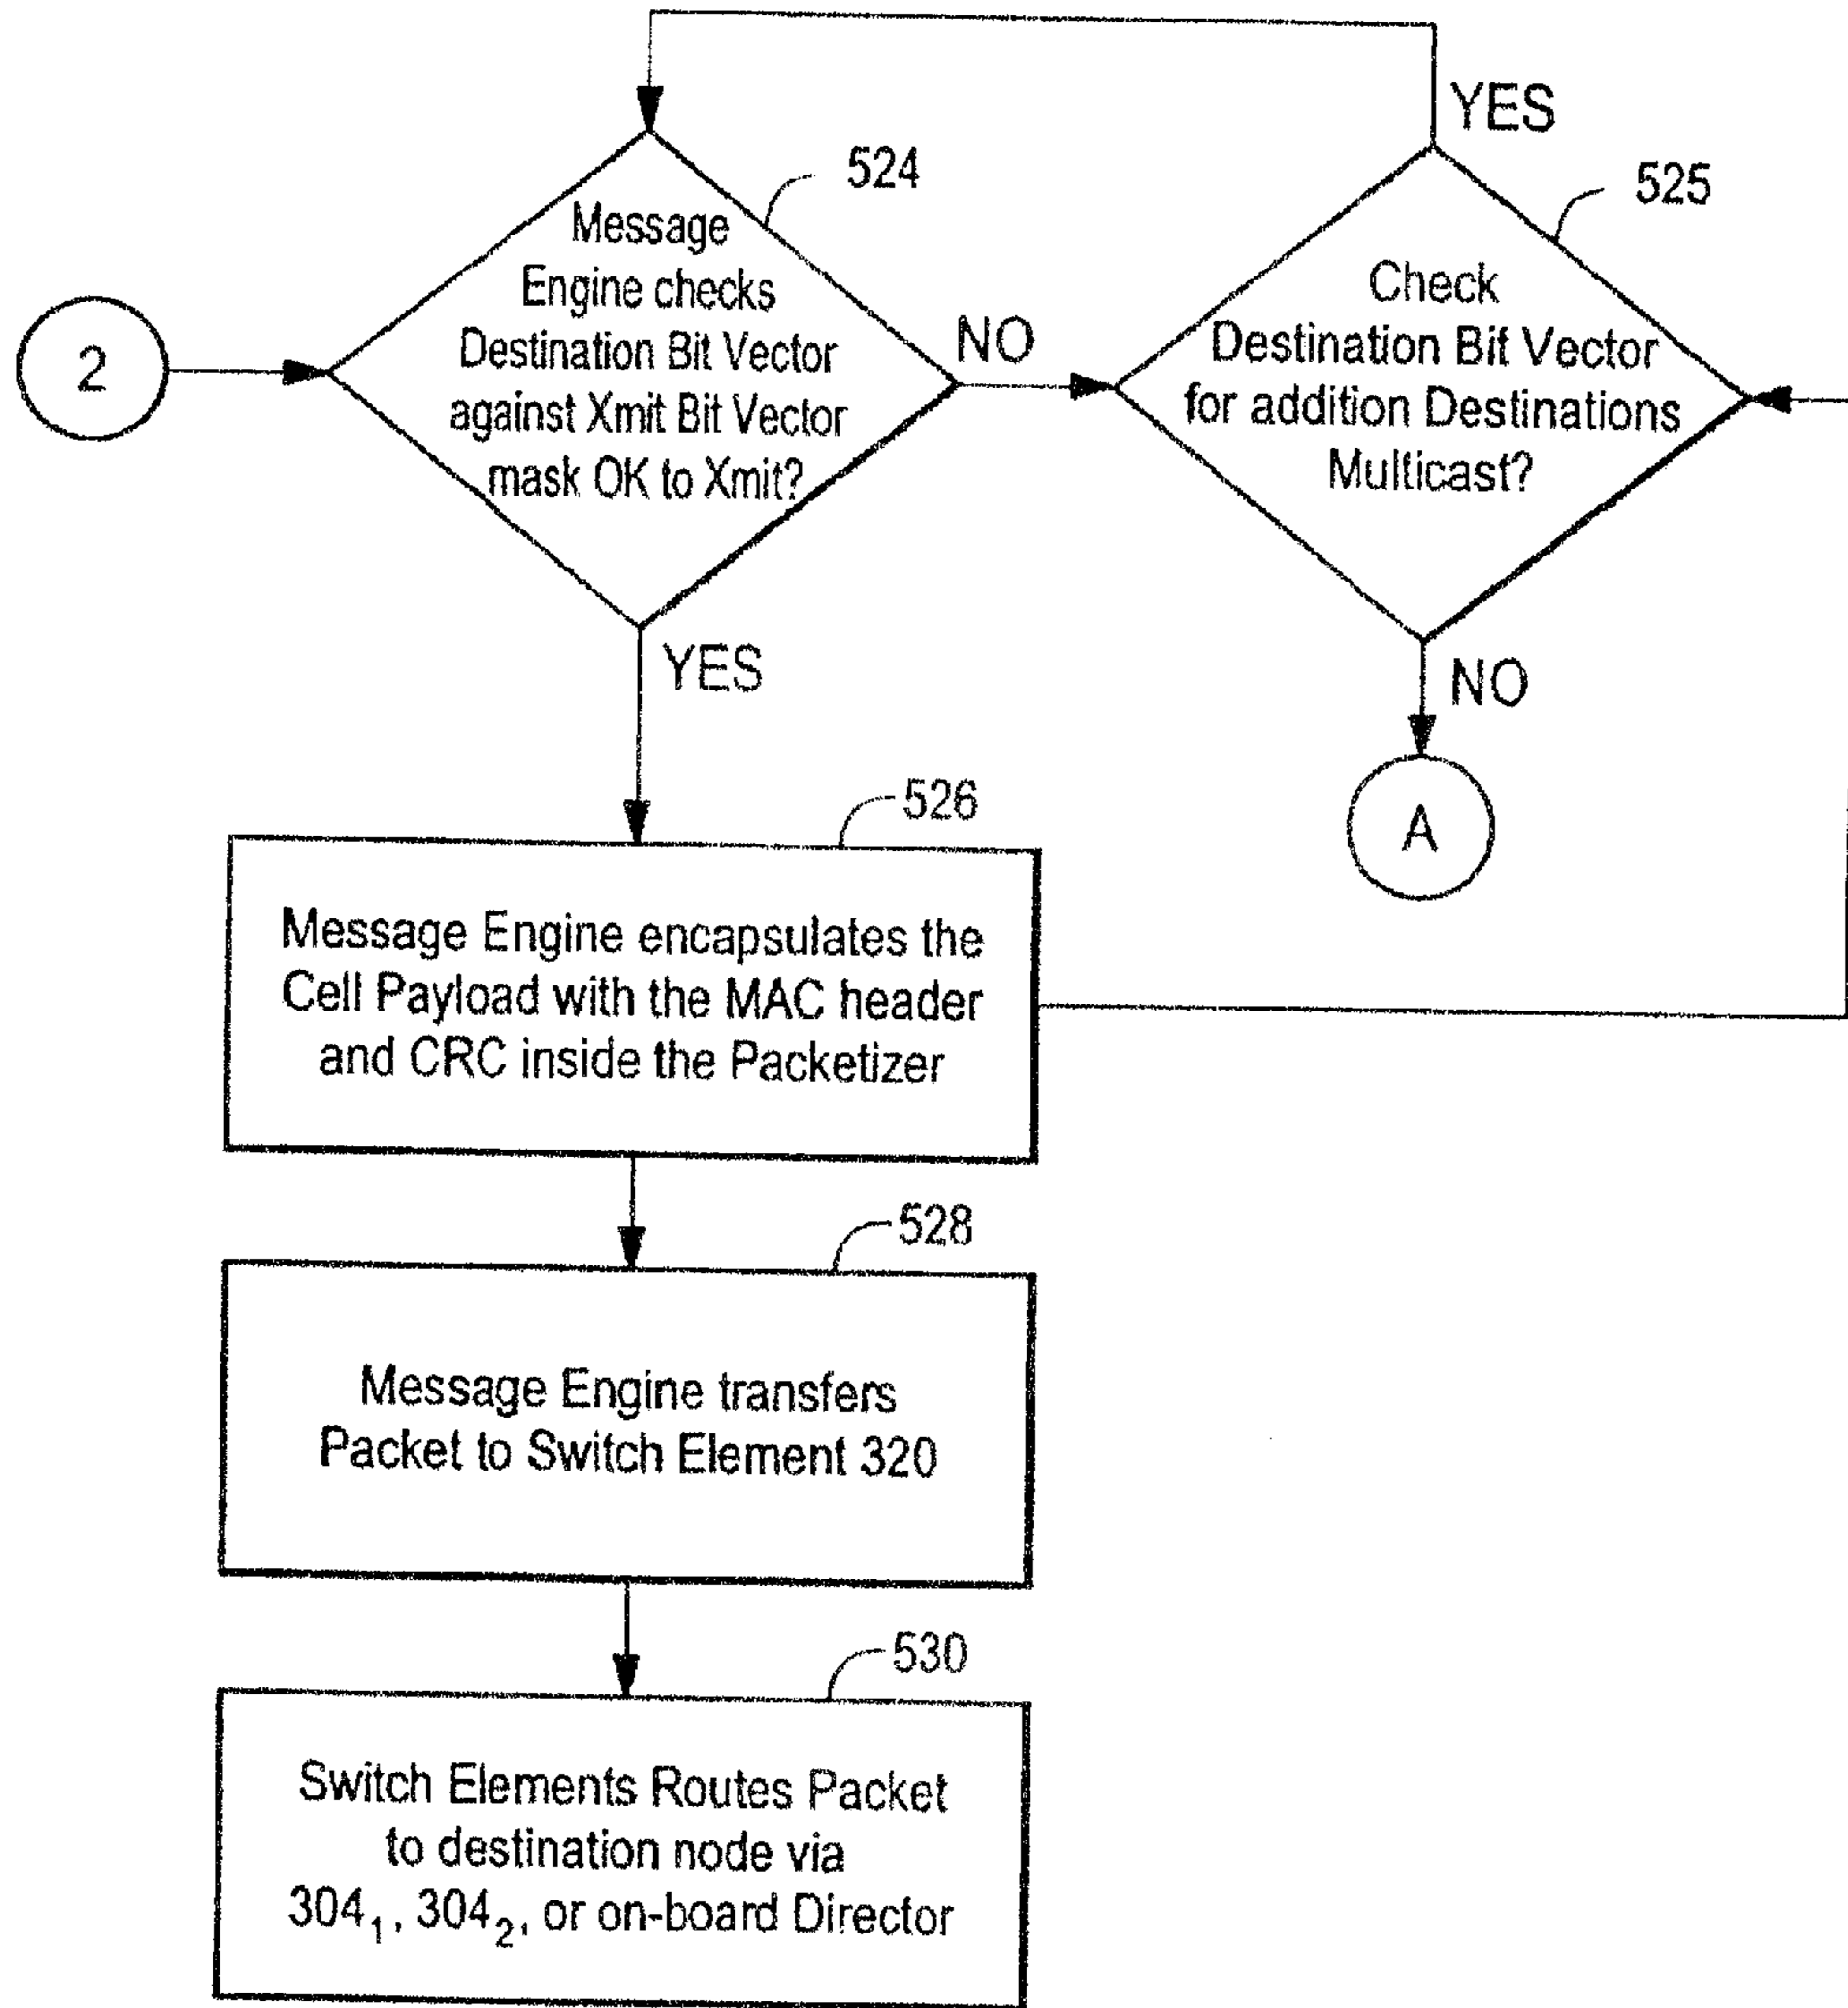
YES

524

525

2

Message Engine checks Destination Bit Vector against Xmit Bit Vector mask OK to Xmit?

NO

Check Destination Bit Vector for addition Destinations Multicast?

YES

NO

A

526

Message Engine encapsulates the Cell Payload with the MAC header and CRC inside the Packetizer

528

Message Engine transfers Packet to Switch Element 320

530

Switch Elements Routes Packet to destination node via $304_1$, $304_2$, or on-board Director